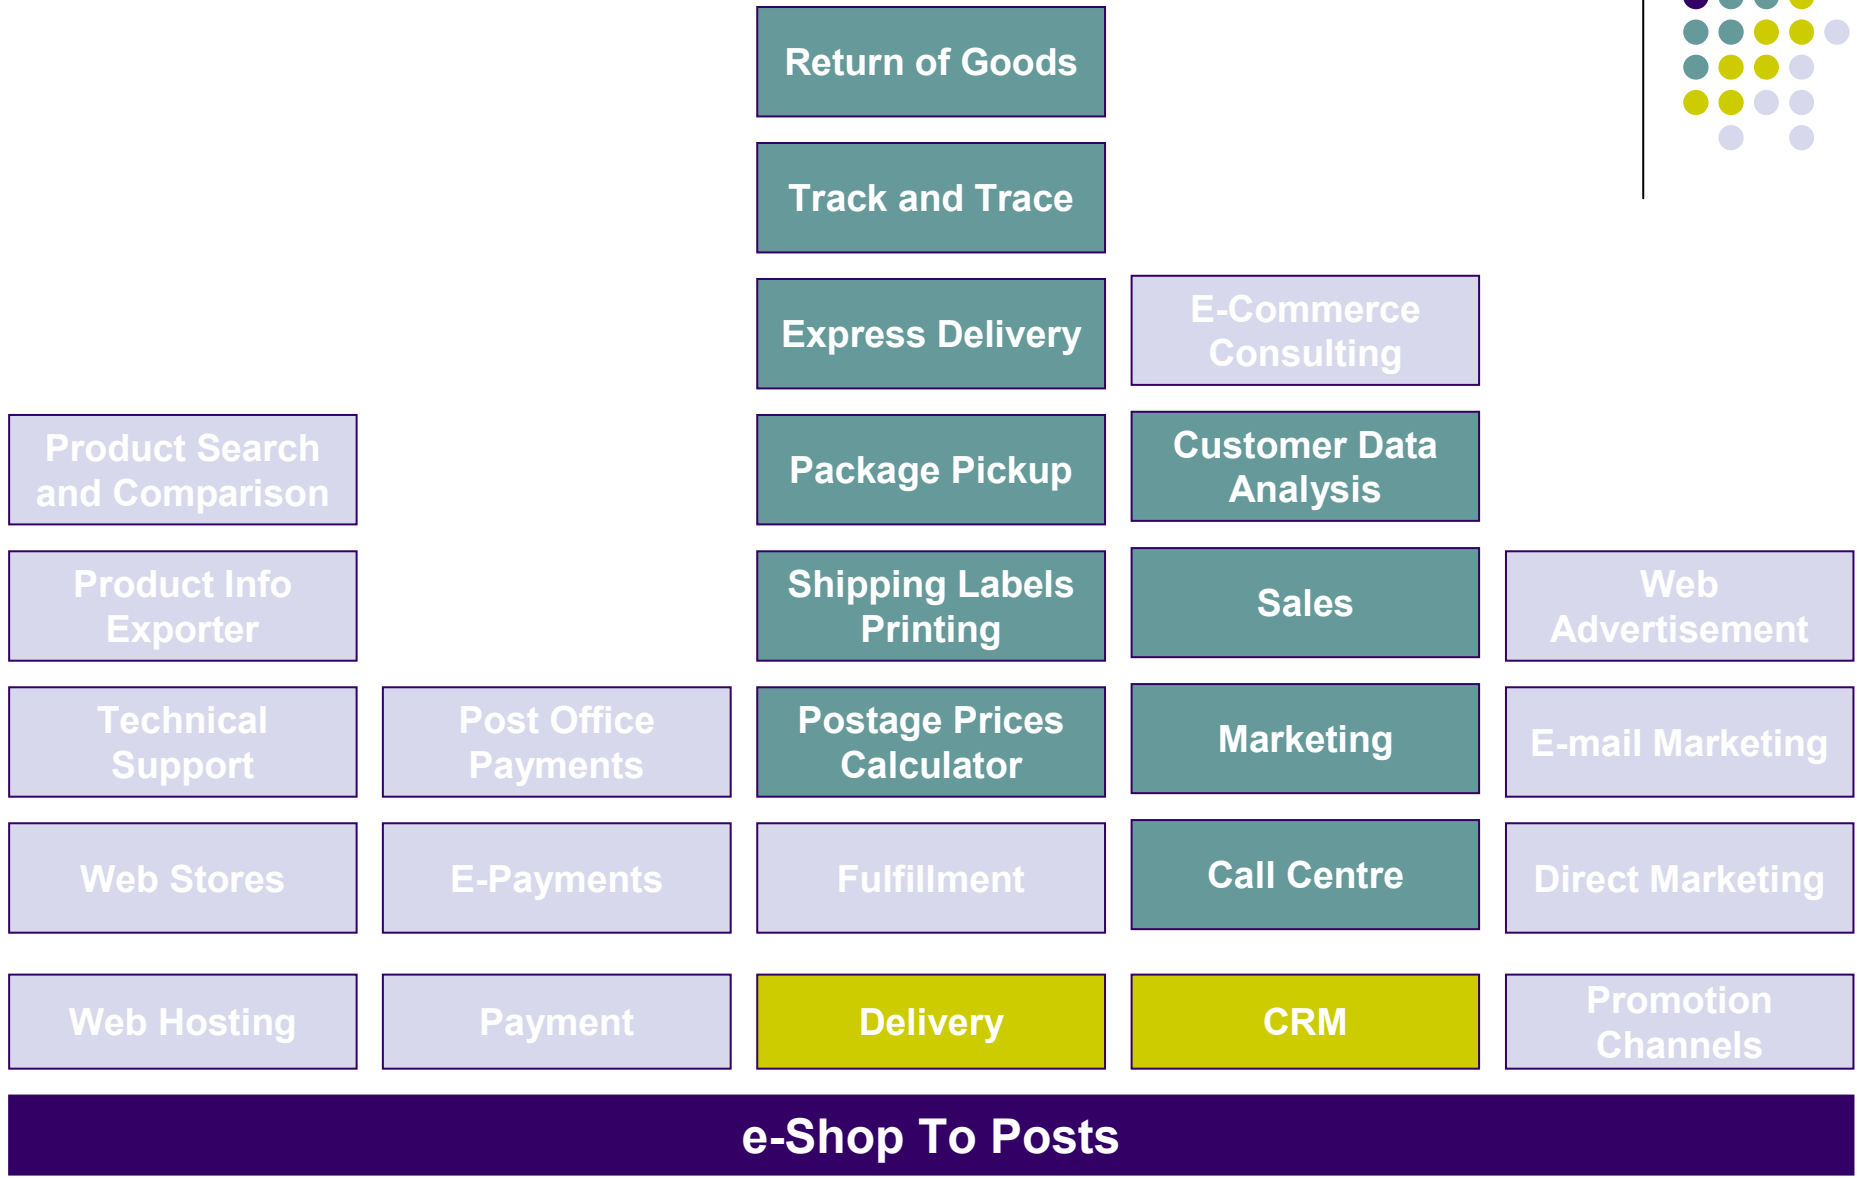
Return of Goods

Track and Trace

Express Delivery

E-Commerce Consulting

Product Search and Comparison

Package Pickup

Customer Data Analysis

Product Info Exporter

Shipping Labels Printing

Sales

Web Advertisement

Technical Support

Post Office Payments

Postage Prices Calculator

Marketing

E-mail Marketing

Web Stores

E-Payments

Fulfillment

Call Centre

Direct Marketing

Web Hosting

Payment

Delivery

CRM

Promotion Channels

e-Shop To Posts